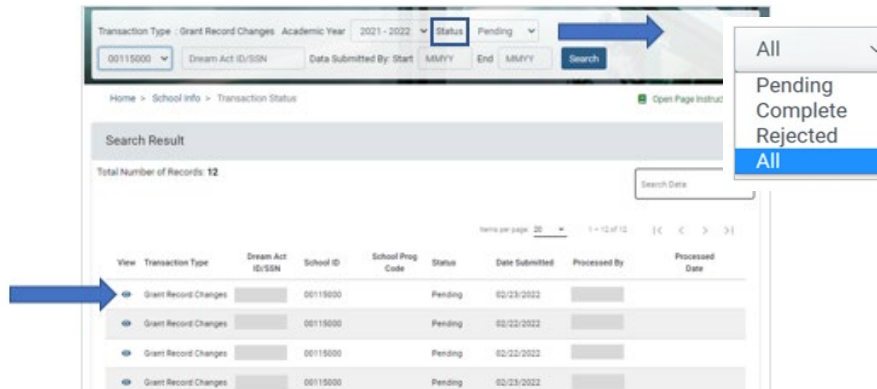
Transaction Type : Grant Record Changes Academic Year 2021 - 2022 Status Pending

00115000 Dream Act ID/SSN Data Submitted By: Start MMYY End MMYY Search

All

Pending
Complete
Rejected
All

Home > School Info > Transaction Status

Open Page Instruc

Search Result

Total Number of Records: 12

Search Data

Items per page: 20 1 – 12 of 12

| View | Transaction Type | Dream Act ID/SSN | School ID | School Prog Code | Status | Date Submitted | Processed By | Processed Date |
|---|---|---|---|---|---|---|---|---|
| | Grant Record Changes | | 00115000 | | Pending | 02/23/2022 | | |
| | Grant Record Changes | | 00115000 | | Pending | 02/22/2022 | | |
| | Grant Record Changes | | 00115000 | | Pending | 02/22/2022 | | |
| | Grant Record Changes | | 00115000 | | Pending | 02/23/2022 | | |